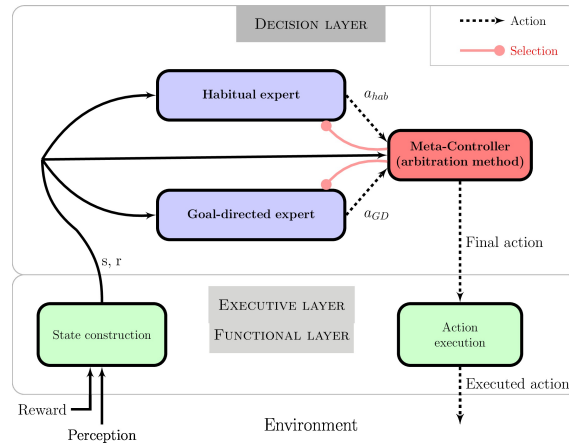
Decision layer

Action

Selection

Habitual expert

$a_{hab}$

Meta-Controller (arbitration method)

Goal-directed expert

$a_{GD}$

Final action

s, r

Executive layer

Functional layer

State construction

Action execution

Executed action

Reward

Perception

Environment